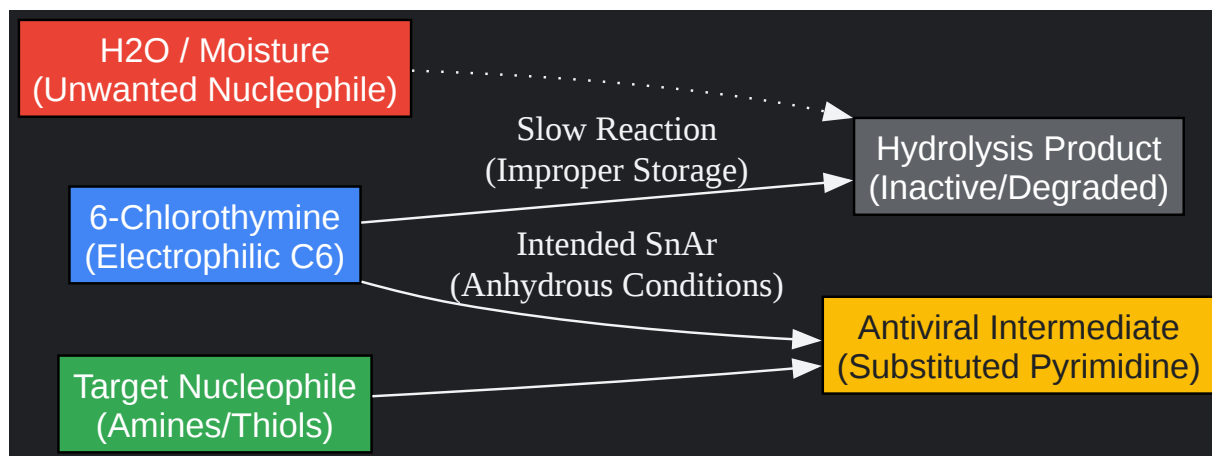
H2O / Moisture
(Unwanted Nucleophile)

Slow Reaction
(Improper Storage)

Hydrolysis Product
(Inactive/Degraded)

6-Chlorothymine
(Electrophilic C6)

Intended SnAr
(Anhydrous Conditions)

Antiviral Intermediate
(Substituted Pyrimidine)

Target Nucleophile
(Amines/Thiols)